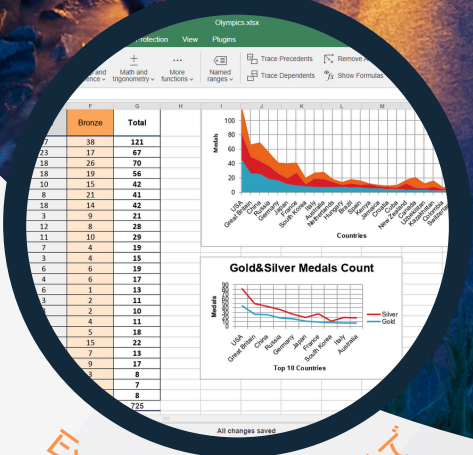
Olympics.xlsx

Protection View Plugins

and ence Math and trigonometry More functions Named ranges Trace Precedents Trace Dependents Remove Show Formulas

| | F | G | H |
|---|---|---|---|
| | Bronze | Total | |
| 7 | 38 | 121 | |
| 23 | 17 | 67 | |
| 18 | 26 | 70 | |
| 18 | 19 | 56 | |
| 10 | 15 | 42 | |
| 8 | 21 | 41 | |
| 18 | 14 | 42 | |
| 3 | 9 | 21 | |
| 12 | 8 | 28 | |
| 11 | 10 | 29 | |
| 7 | 4 | 19 | |
| 3 | 4 | 15 | |
| 4 | 6 | 19 | |
| 6 | 6 | 17 | |
| 6 | 1 | 13 | |
| 1 | 2 | 11 | |
| 6 | 2 | 10 | |
| 4 | 4 | 11 | |
| | 5 | 18 | |
| | 15 | 22 | |
| | 7 | 13 | |
| | 9 | 17 | |
| | 3 | 8 | |
| | | 7 | |
| | | 8 | |
| | | 725 | |

I J K L M

Medals
120
100
80
60
40
20
0

USA Great Britain China Russia Germany Japan France South Korea Italy Australia Netherlands Hungary Brazil Spain Kenya Jamaica Croatia Cuba New Zealand Canada Uzbekistan Kazakhstan Colombia Switzerland

Countries

Gold&Silver Medals Count

Medals

Silver
Gold

USA Great Britain China Russia Germany Japan France South Korea Italy Australia

Top 10 Countries

All changes saved